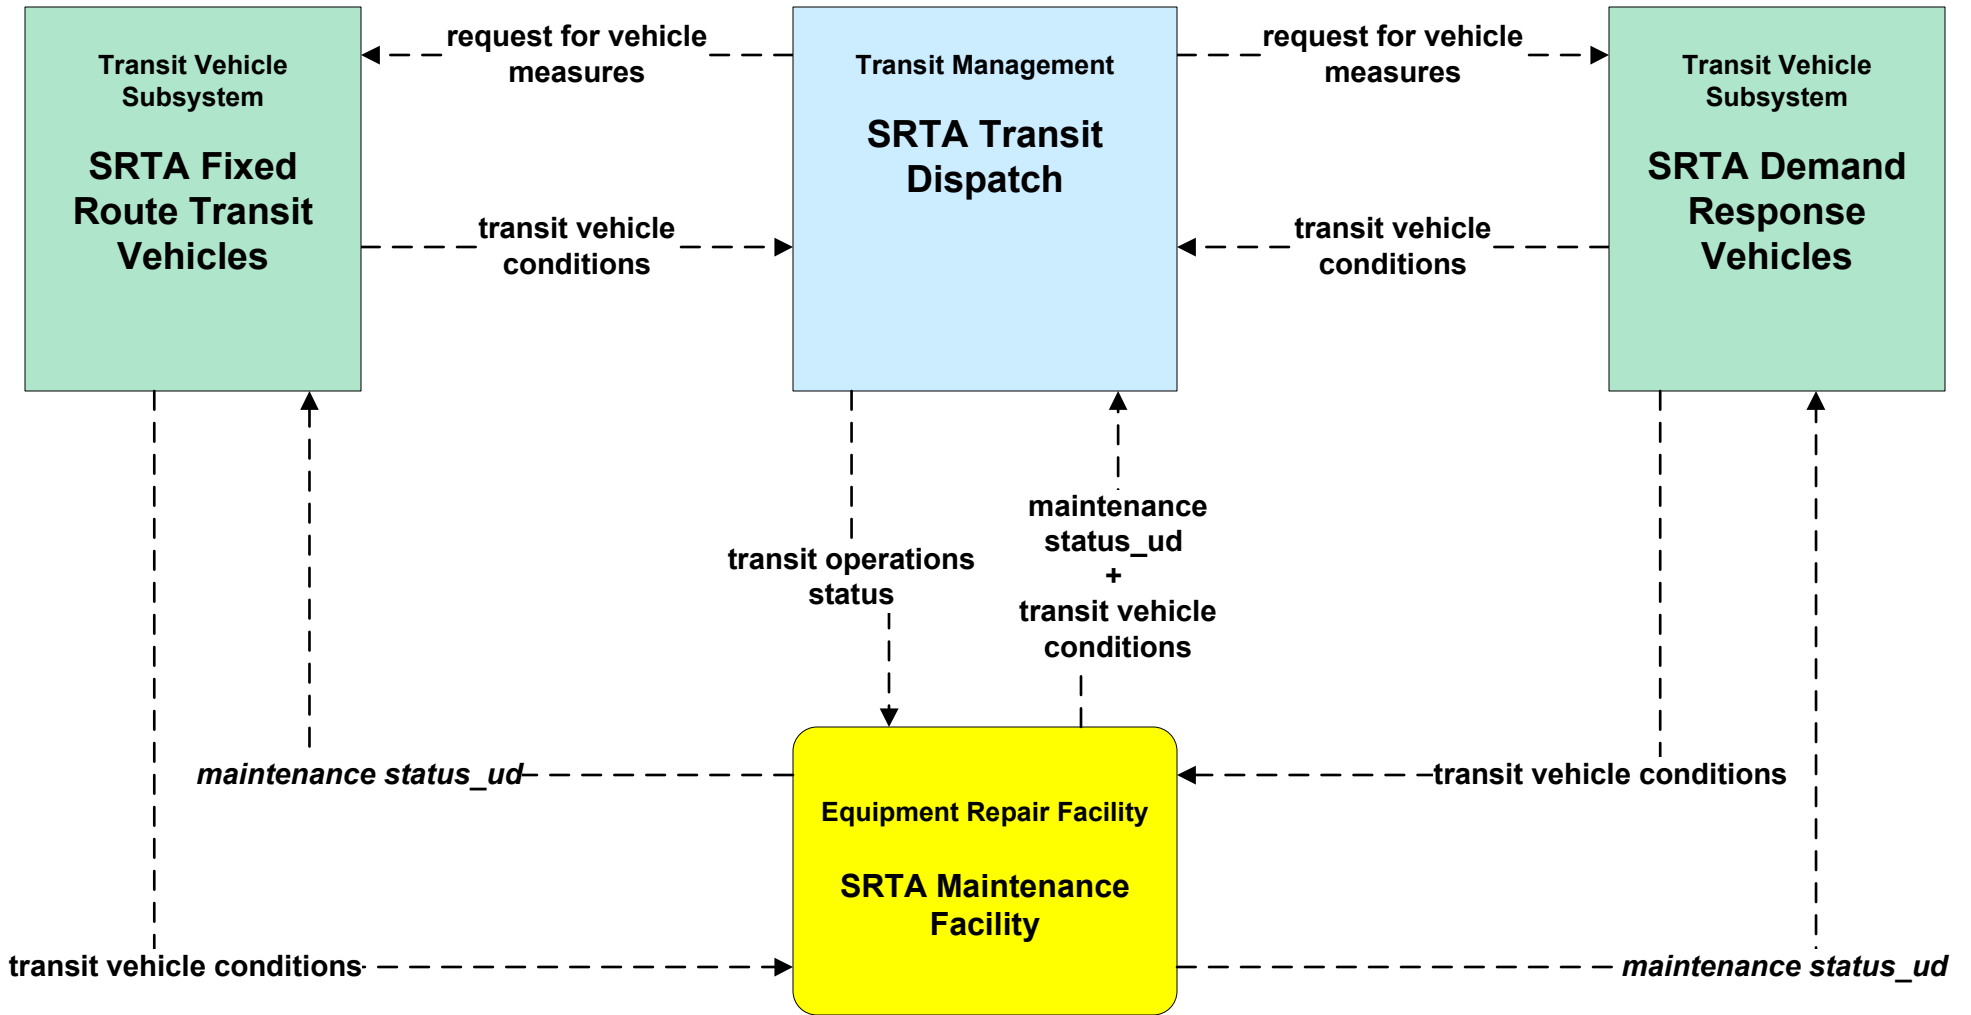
Transit Vehicle Subsystem

SRTA Fixed Route Transit Vehicles

request for vehicle measures

Transit Management

SRTA Transit Dispatch

request for vehicle measures

Transit Vehicle Subsystem

SRTA Demand Response Vehicles

transit vehicle conditions

transit vehicle conditions

transit operations status

maintenance status_ud + transit vehicle conditions

maintenance status_ud

transit vehicle conditions

Equipment Repair Facility

SRTA Maintenance Facility

transit vehicle conditions

maintenance status_ud